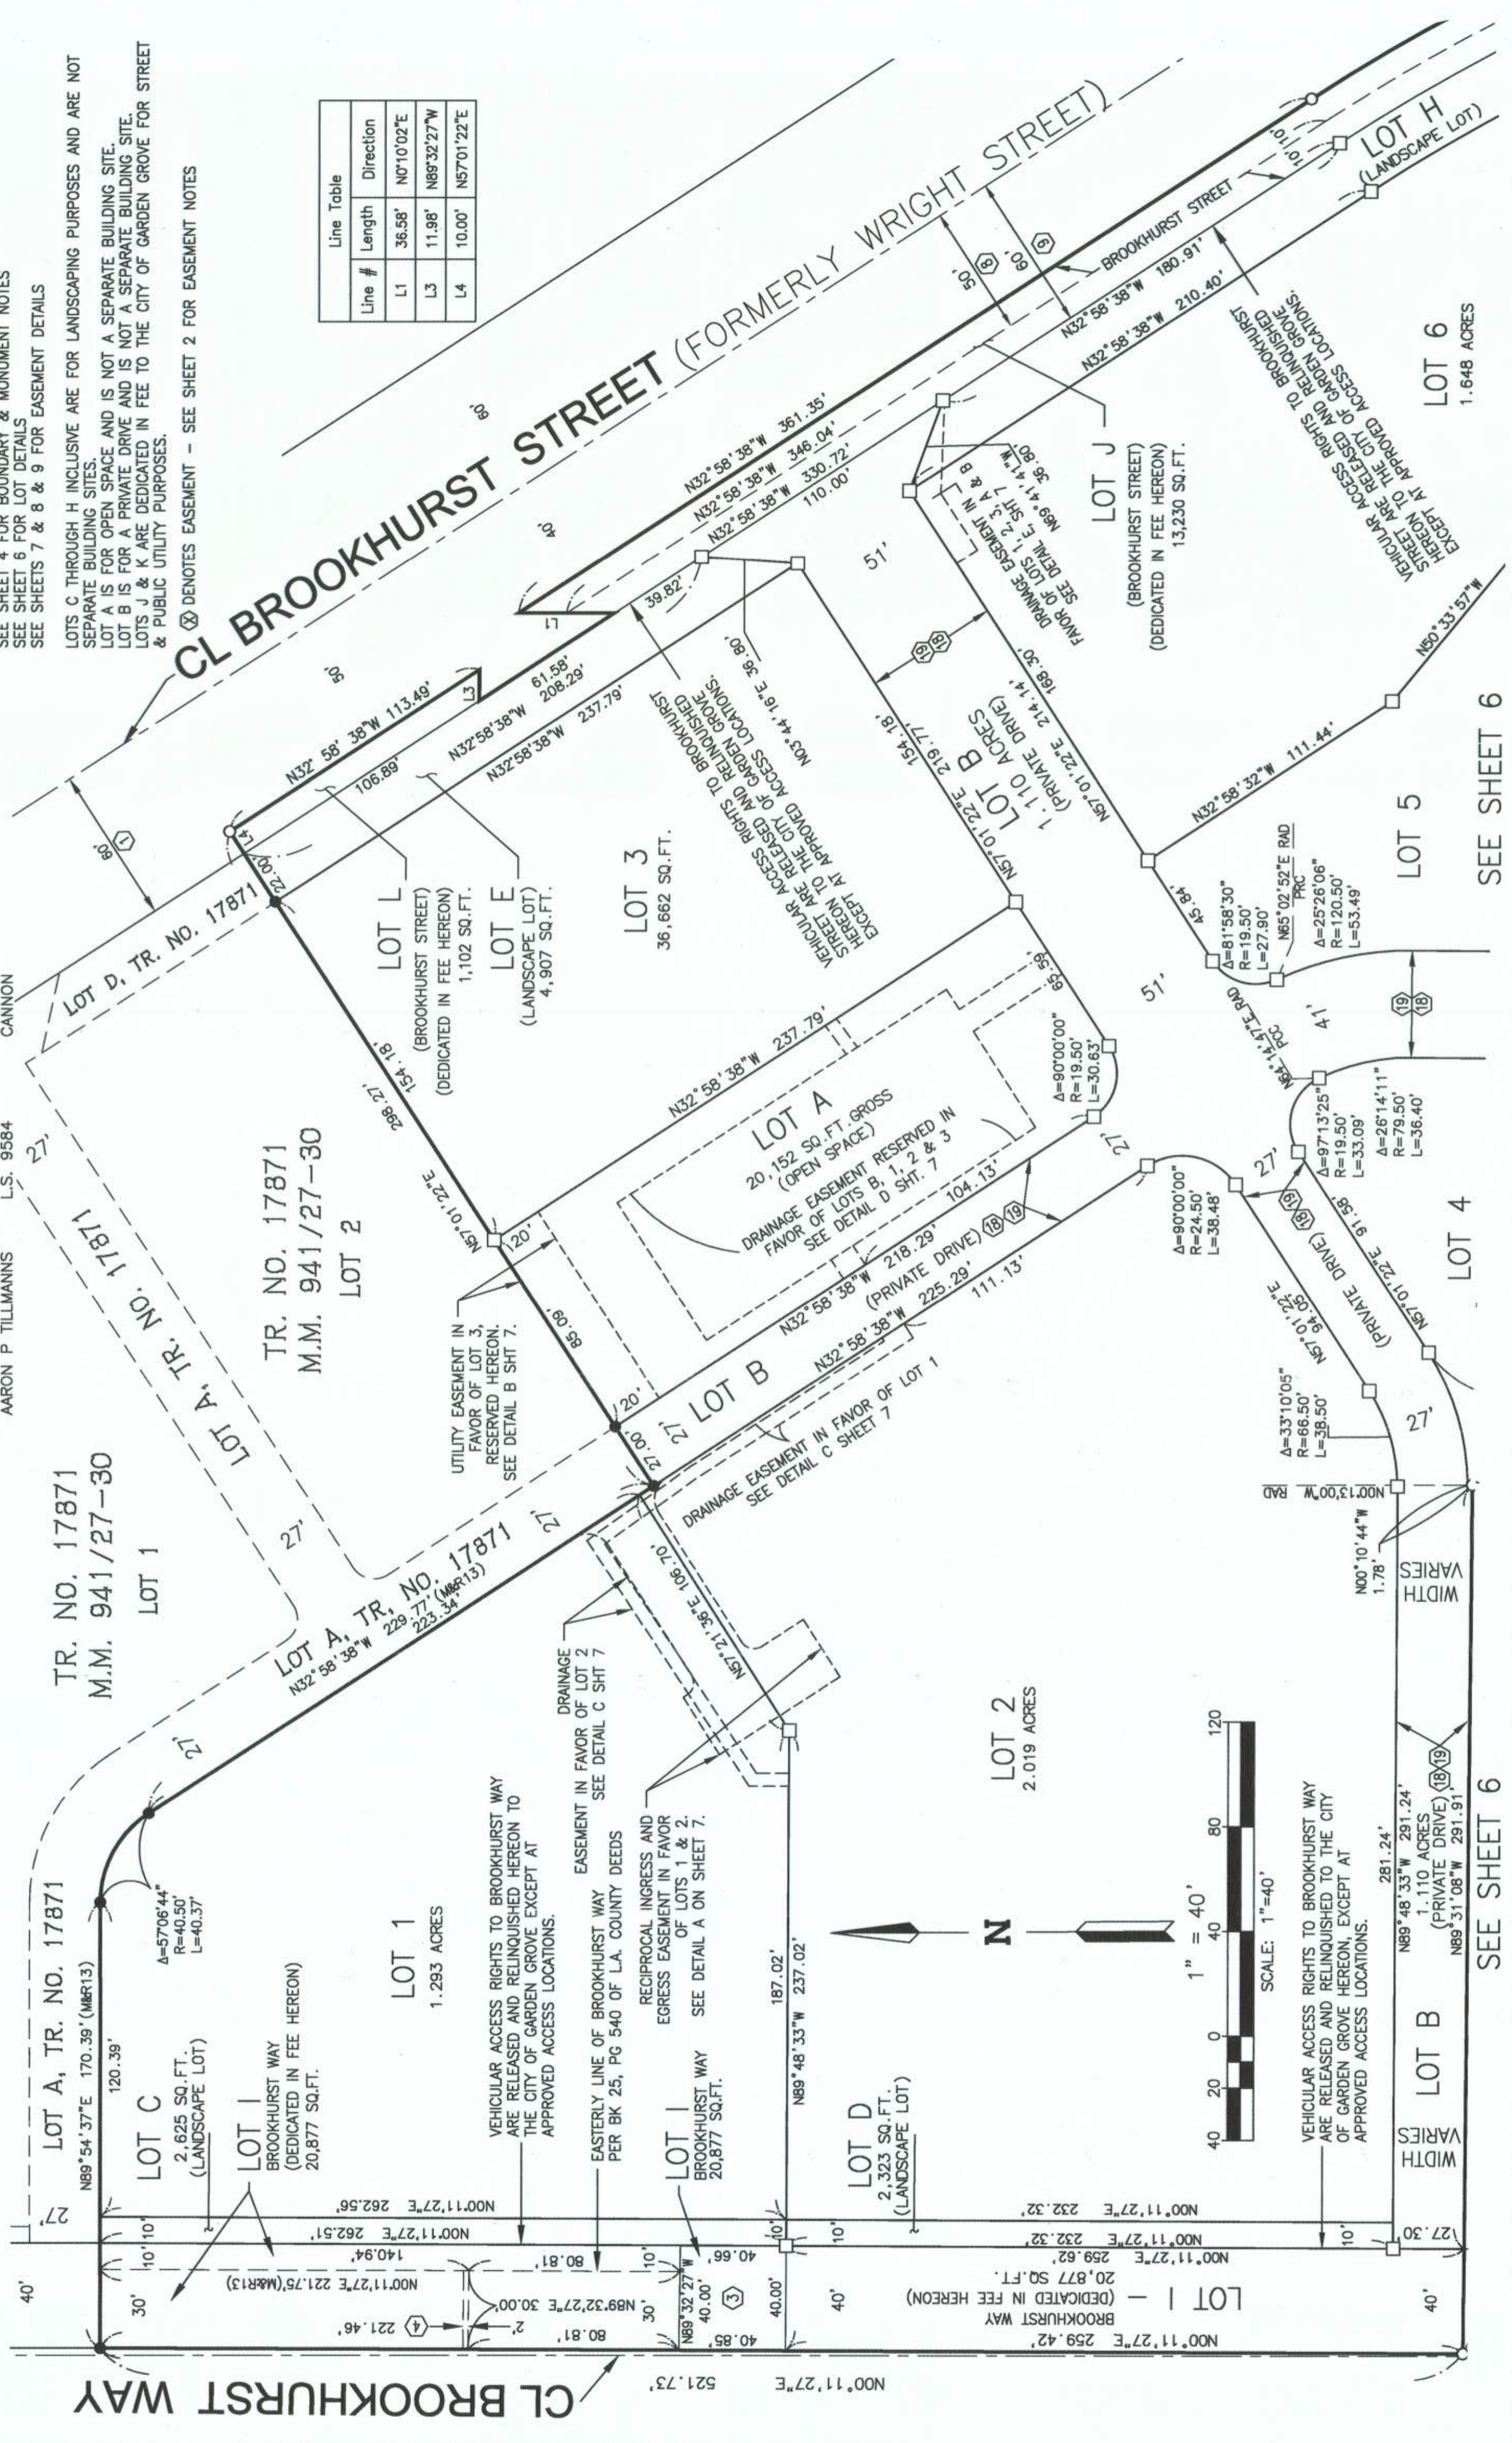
SEE SHEET 4 FOR BOUNDARY & MONUMENT NOTES
SEE SHEET 6 FOR LOT DETAILS
SEE SHEETS 7 & 8 & 9 FOR EASEMENT DETAILS

LOTS C THROUGH H INCLUSIVE ARE FOR LANDSCAPING PURPOSES AND ARE NOT SEPARATE BUILDING SITES.
LOT A IS FOR OPEN SPACE AND IS NOT A SEPARATE BUILDING SITE.
LOT B IS FOR A PRIVATE DRIVE AND IS NOT A SEPARATE BUILDING SITE.
LOTS J & K ARE DEDICATED IN FEE TO THE CITY OF GARDEN GROVE FOR STREET & PUBLIC UTILITY PURPOSES.

Ⓧ DENOTES EASEMENT - SEE SHEET 2 FOR EASEMENT NOTES

AARON P TILLMANNS L.S. 9584 CANNON

| Line # | Length | Direction |
|---|---|---|
| L1 | 36.58' | N0°10'02"E |
| L3 | 11.98' | N89°32'27"W |
| L4 | 10.00' | N57°01'22"E |

CL BROOKHURST STREET (FORMERLY WRIGHT STREET)

60' 50' 40' 50' 60' 8 9 1

BROOKHURST STREET 180.91'
N32°58'38"W 210.40'
N32°58'38"W 361.35'
N32°58'38"W 346.04'
N32°58'38"W 330.72'
110.00'
39.82'
N32°58'38"W 113.49'
106.89'
N32°58'38"W 61.58'
208.29'
N32°58'38"W 237.79'
L1 L3 L4

LOT H (LANDSCAPE LOT)

LOT 6
1.648 ACRES

VEHICULAR ACCESS RIGHTS TO BROOKHURST STREET HEREON ARE RELEASED AND RELINQUISHED TO THE CITY OF GARDEN GROVE EXCEPT AT APPROVED ACCESS LOCATIONS.

LOT J
(BROOKHURST STREET)
(DEDICATED IN FEE HEREON)
13,230 SQ.FT.

DRAINAGE EASEMENT IN FAVOR OF LOTS 1, 2, 3, 4, 5 & 6 SEE DETAIL E, SHT. 7 A & B
N89°41'41"W 36.80'

LOT L
(BROOKHURST STREET)
(DEDICATED IN FEE HEREON)
1,102 SQ.FT.

LOT E
(LANDSCAPE LOT)
4,907 SQ.FT.

LOT 3
36,662 SQ.FT.

VEHICULAR ACCESS RIGHTS TO BROOKHURST STREET HEREON ARE RELEASED AND RELINQUISHED TO THE CITY OF GARDEN GROVE EXCEPT AT APPROVED ACCESS LOCATIONS.
N03°44'16"E 36.80'

51'
18 19
154.18'
N57°01'22"E 219.77'
LOT B
1.110 ACRES
(PRIVATE DRIVE)
N57°01'22"E 214.14'
168.30'

LOT D, TR. NO. 17871
22.00'
298.27'
154.18'
N57°01'22"E
85.09'
27.00'
20'
20'

TR. NO. 17871
M.M. 941/27-30
LOT 2

LOT A, TR. NO. 17871
27'

N32°58'38"W 237.79'
LOT A
20,152 SQ.FT. GROSS
(OPEN SPACE)
DRAINAGE EASEMENT RESERVED IN FAVOR OF LOTS B, 1, 2 & 3
SEE DETAIL D SHT. 7

Δ=90°00'00"
R=19.50'
L=30.63'
65.59'
27'
104.13'

N32°58'38"W 111.44'
LOT 5
SEE SHEET 6
45.84'
Δ=81°58'30"
R=19.50'
L=27.90'
N65°02'52"E RAD
PRC
Δ=25°26'06"
R=120.50'
L=53.49'
51'
41'
19 18
N50°33'57"W

N04°14'47"E RAD
PCC
Δ=97°13'25"
R=19.50'
L=33.09'
Δ=26°14'11"
R=79.50'
L=36.40'
27'
LOT 4
N57°01'22"E 91.58'

UTILITY EASEMENT IN FAVOR OF LOT 3, RESERVED HEREON. SEE DETAIL B SHT 7.

27' LOT B
N32°58'38"W 218.29'
(PRIVATE DRIVE) 18 19
N32°58'38"W 225.29'
111.13'
Δ=90°00'00"
R=24.50'
L=38.48'
19 18
N57°01'22"E 94.05'
(PRIVATE DRIVE)
Δ=33°10'05"
R=66.50'
L=38.50'
27'
N00°13'00"W RAD
N00°10'44"W 1.78'
WIDTH VARIES

DRAINAGE EASEMENT IN FAVOR OF LOT 1
SEE DETAIL C SHEET 7

TR. NO. 17871
M.M. 941/27-30
LOT 1

LOT A, TR. NO. 17871
N32°58'38"W 229.77' (M&R13)
223.34'
27'

DRAINAGE EASEMENT IN FAVOR OF LOT 2
SEE DETAIL C SHT 7
N57°21'36"E 196.70'

LOT 2
2.019 ACRES

LOT A, TR. NO. 17871
N89°54'37"E 170.39' (M&R13)
120.39'
Δ=57°06'44"
R=40.50'
L=40.37'

LOT 1
1.293 ACRES

VEHICULAR ACCESS RIGHTS TO BROOKHURST WAY ARE RELEASED AND RELINQUISHED HEREON TO THE CITY OF GARDEN GROVE EXCEPT AT APPROVED ACCESS LOCATIONS.

EASTERLY LINE OF BROOKHURST WAY PER BK 25, PG 540 OF L.A. COUNTY DEEDS

RECIPROCAL INGRESS AND EGRESS EASEMENT IN FAVOR OF LOTS 1 & 2.
SEE DETAIL A ON SHEET 7.

187.02'
N89°48'33"W 237.02'

N

1" = 40'
SCALE: 1"=40'
40 20 0 40 80 120

VEHICULAR ACCESS RIGHTS TO BROOKHURST WAY ARE RELEASED AND RELINQUISHED TO THE CITY OF GARDEN GROVE HEREON, EXCEPT AT APPROVED ACCESS LOCATIONS.

281.24'
N89°48'33"W 291.24'
1.110 ACRES
(PRIVATE DRIVE) 18 19
N89°31'08"W 291.91'
SEE SHEET 6
LOT B
WIDTH VARIES

LOT C
2,625 SQ.FT.
(LANDSCAPE LOT)

LOT I
BROOKHURST WAY
(DEDICATED IN FEE HEREON)
20,877 SQ.FT.

LOT I
BROOKHURST WAY
20,877 SQ.FT.

LOT D
2,323 SQ.FT.
(LANDSCAPE LOT)

27'
N00°11'27"E 262.56'
N00°11'27"E 262.51'
140.94'
N00°11'27"E 221.75'(M&R13)
80.18'
N89°32'27"E 30.00'
2'
4 221.46'
80.81'
N89°32'27"W 40.00'
3
40.66'
40.85'
40.00'
10' 10'
10'
30'
30'
10'
40'
40'
10'
10'
27.30'
40'

N00°11'27"E 232.32'
N00°11'27"E 232.32'
N00°11'27"E 259.62'
20,877 SQ.FT.
LOT I — (DEDICATED IN FEE HEREON)
BROOKHURST WAY
N00°11'27"E 259.42'

CL BROOKHURST WAY
N00°11'27"E 521.73'